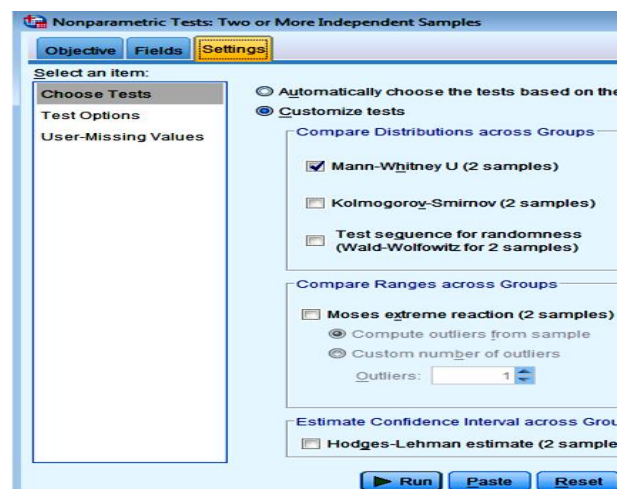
Nonparametric Tests: Two or More Independent Samples

Objective
Fields
Settings

Select an item:
Choose Tests
Test Options
User-Missing Values

Automatically choose the tests based on the
Customize tests

Compare Distributions across Groups
Mann-Whitney U (2 samples)
Kolmogorov-Smirnov (2 samples)
Test sequence for randomness (Wald-Wolfowitz for 2 samples)

Compare Ranges across Groups
Moses extreme reaction (2 samples)
Compute outliers from sample
Custom number of outliers
Outliers: 1

Estimate Confidence Interval across Grou
Hodges-Lehman estimate (2 sample

Run
Paste
Reset